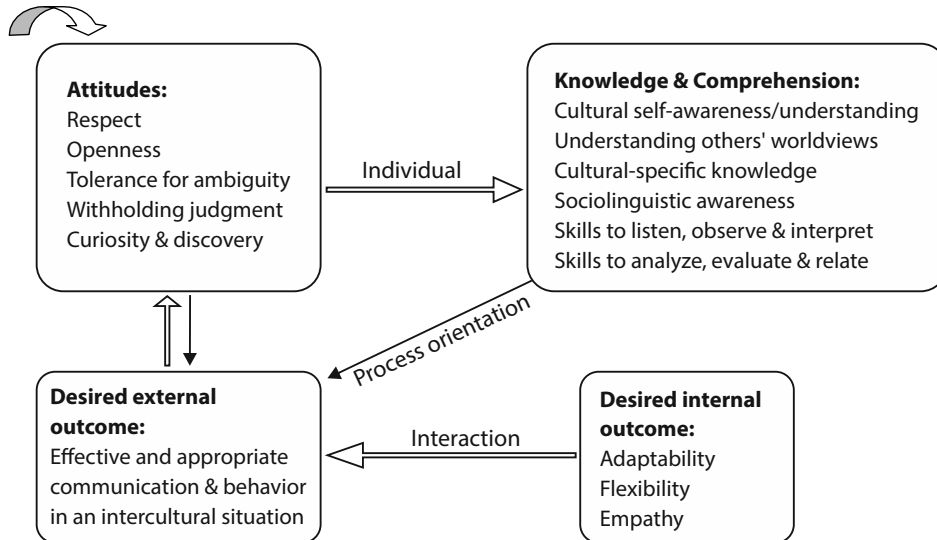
**Attitudes:**
Respect
Openness
Tolerance for ambiguity
Withholding judgment
Curiosity & discovery

Individual

**Knowledge & Comprehension:**
Cultural self-awareness/understanding
Understanding others' worldviews
Cultural-specific knowledge
Sociolinguistic awareness
Skills to listen, observe & interpret
Skills to analyze, evaluate & relate

Process orientation

**Desired external outcome:**
Effective and appropriate communication & behavior in an intercultural situation

Interaction

**Desired internal outcome:**
Adaptability
Flexibility
Empathy